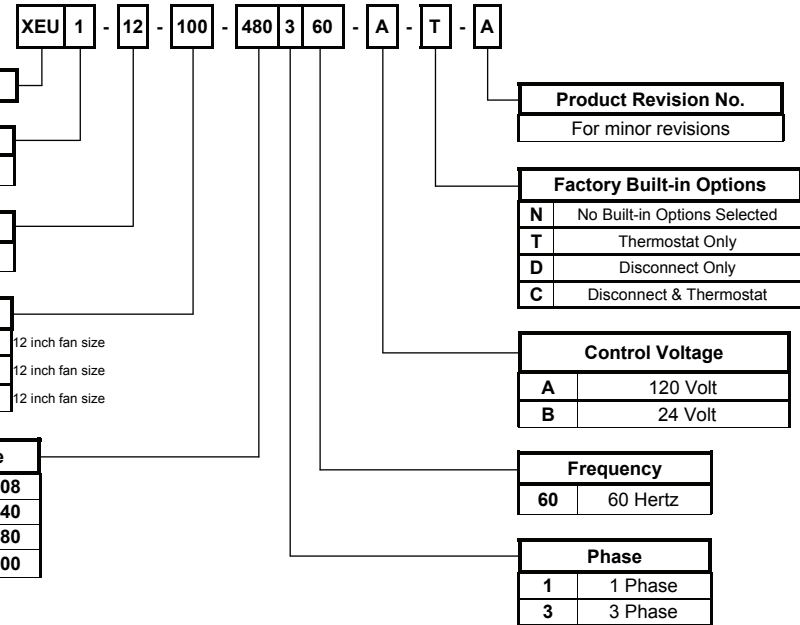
XEU 1 - 12 - 100 - 480 3 60 - A - T - A

| Product Revision No. |
|---|
| For minor revisions |

| Factory Built-in Options | |
|---|---|
| N | No Built-in Options Selected |
| T | Thermostat Only |
| D | Disconnect Only |
| C | Disconnect & Thermostat |

12 inch fan size
12 inch fan size
12 inch fan size

| Control Voltage | |
|---|---|
| A | 120 Volt |
| B | 24 Volt |

| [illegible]e |
|---|
| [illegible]08 |
| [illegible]40 |
| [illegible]80 |
| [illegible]00 |

| Frequency | |
|---|---|
| 60 | 60 Hertz |

| Phase | |
|---|---|
| 1 | 1 Phase |
| 3 | 3 Phase |